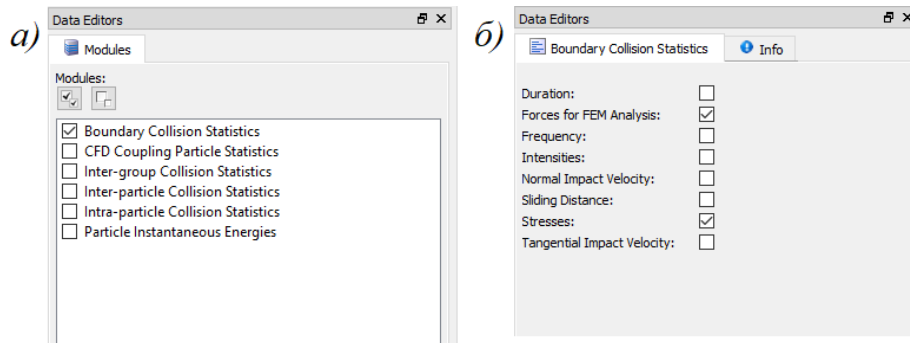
а)

Data Editors

Modules

Modules:

☑ Boundary Collision Statistics
☐ CFD Coupling Particle Statistics
☐ Inter-group Collision Statistics
☐ Inter-particle Collision Statistics
☐ Intra-particle Collision Statistics
☐ Particle Instantaneous Energies

б)

Data Editors

Boundary Collision Statistics | Info

Duration: ☐
Forces for FEM Analysis: ☑
Frequency: ☐
Intensities: ☐
Normal Impact Velocity: ☐
Sliding Distance: ☐
Stresses: ☑
Tangential Impact Velocity: ☐